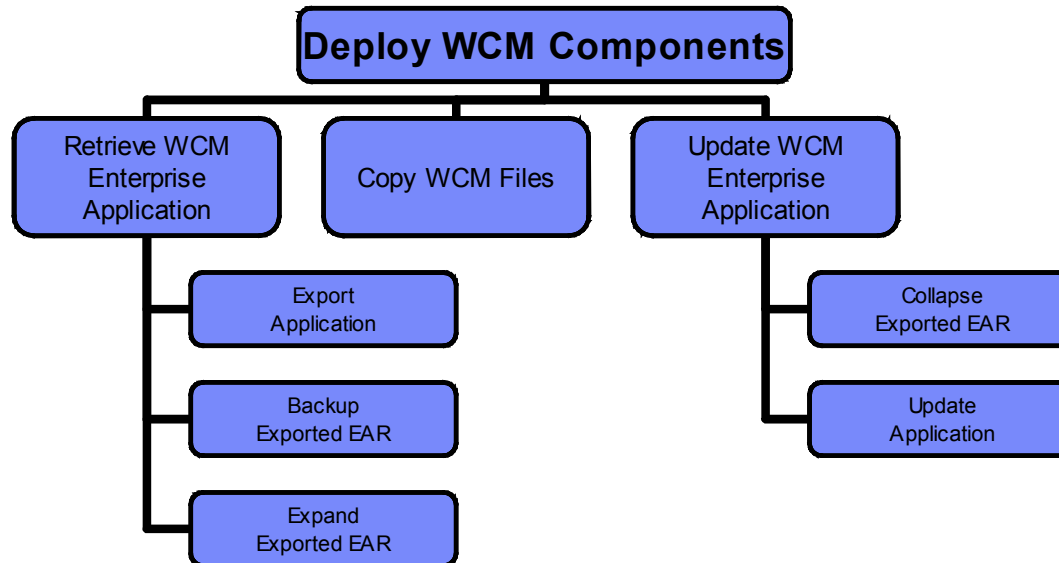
Deploy WCM Components

Retrieve WCM Enterprise Application

Export Application

Backup Exported EAR

Expand Exported EAR

Copy WCM Files

Update WCM Enterprise Application

Collapse Exported EAR

Update Application